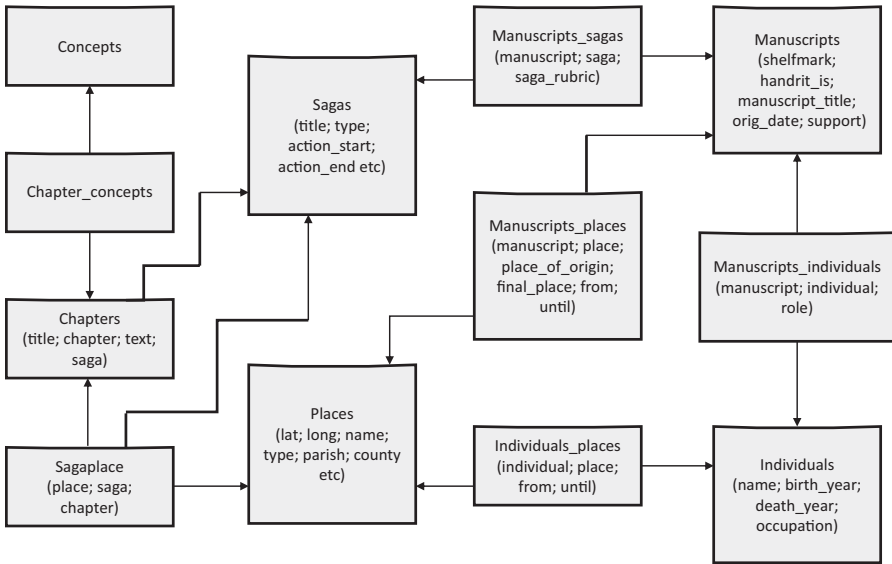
Concepts

Chapter_concepts

Chapters (title; chapter; text; saga)

Sagaplace (place; saga; chapter)

Sagas (title; type; action_start; action_end etc)

Places (lat; long; name; type; parish; county etc)

Manuscripts_sagas (manuscript; saga; saga_rubric)

Manuscripts_places (manuscript; place; place_of_origin; final_place; from; until)

Individuals_places (individual; place; from; until)

Manuscripts (shelfmark; handrit_is; manuscript_title; orig_date; support)

Manuscripts_individuals (manuscript; individual; role)

Individuals (name; birth_year; death_year; occupation)